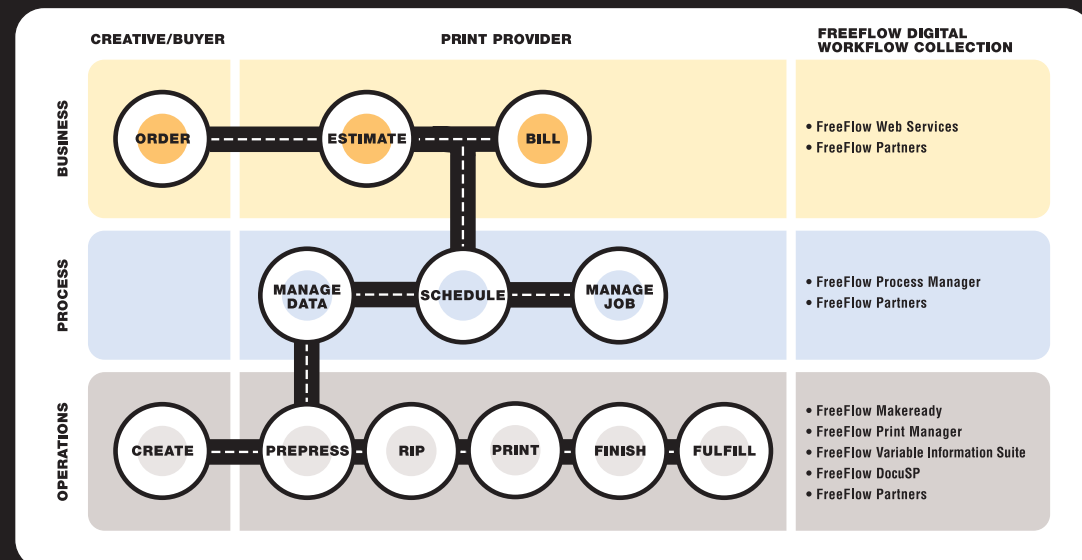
CREATIVE/BUYER

PRINT PROVIDER

FREEFLOW DIGITAL WORKFLOW COLLECTION

BUSINESS

ORDER

ESTIMATE

BILL

• FreeFlow Web Services
• FreeFlow Partners

PROCESS

MANAGE DATA

SCHEDULE

MANAGE JOB

• FreeFlow Process Manager
• FreeFlow Partners

OPERATIONS

CREATE

PREPRESS

RIP

PRINT

FINISH

FULFILL

• FreeFlow Makeready
• FreeFlow Print Manager
• FreeFlow Variable Information Suite
• FreeFlow DocuSP
• FreeFlow Partners